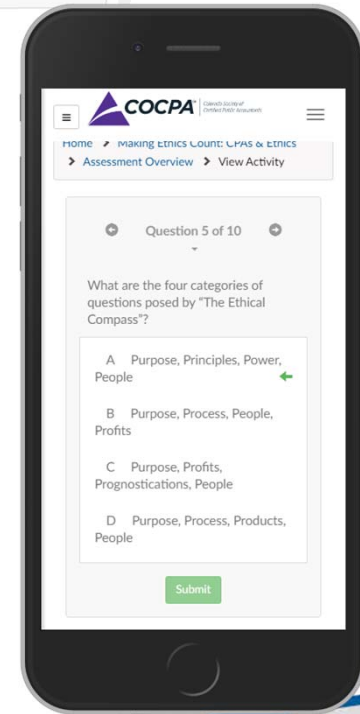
COCPA Colorado Society of Certified Public Accountants

Home > Making Ethics Count: CPAs & Ethics > Assessment Overview > View Activity

Question 5 of 10

What are the four categories of questions posed by "The Ethical Compass"?

A Purpose, Principles, Power, People

B Purpose, Process, People, Profits

C Purpose, Profits, Prognostications, People

D Purpose, Process, Products, People

Submit